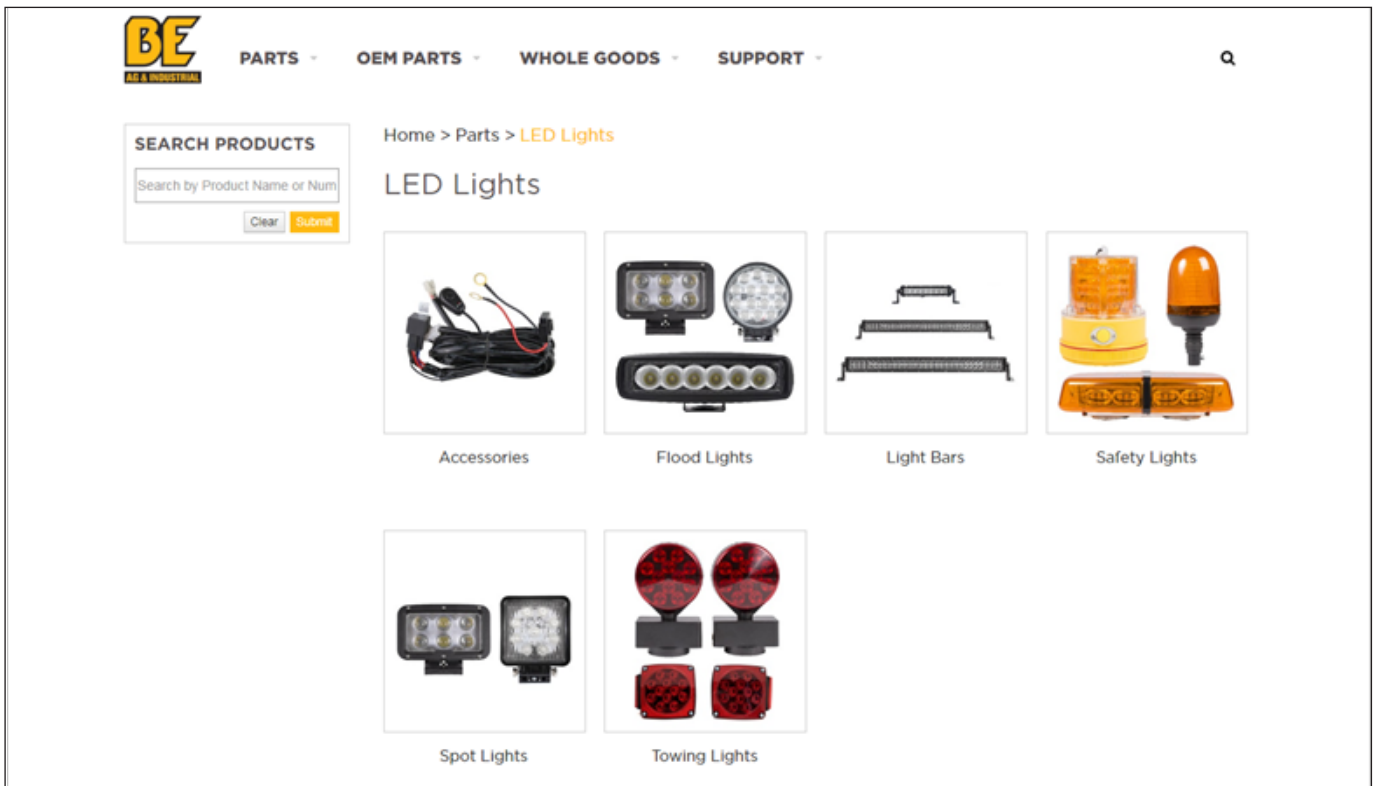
BE
AG & INDUSTRIAL

PARTS OEM PARTS WHOLE GOODS SUPPORT

SEARCH PRODUCTS

Search by Product Name or Num

Clear Submit

Home > Parts > LED Lights

LED Lights

Accessories

Flood Lights

Light Bars

Safety Lights

Spot Lights

Towing Lights